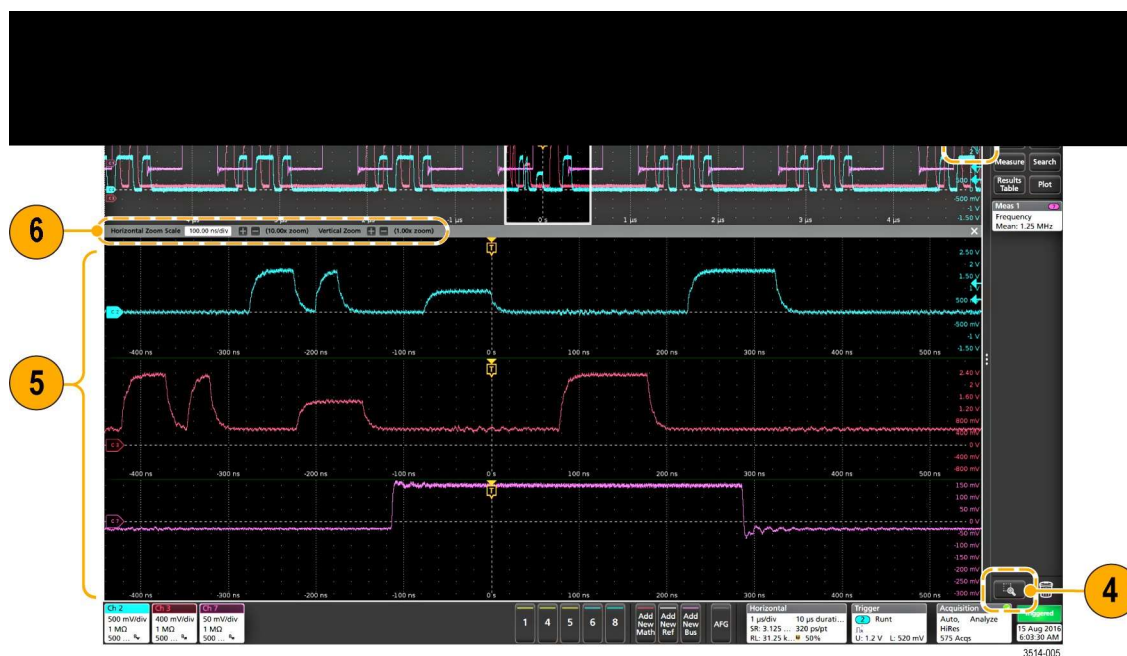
Measure Search
Results Table Plot
Meas 1
Frequency
Mean: 1.25 MHz

2 V
500 mV
-500 mV
-1 V
-1.50 V
-1 µs 0 s 1 µs 2 µs 3 µs 4 µs

6
Horizontal Zoom Scale 100.00 ns/div (10.00x zoom) Vertical Zoom (1.00x zoom)

5
2.50 V
2 V
1.50 V
500
-500 mV
-1 V
-1.50 V
-400 ns -300 ns -200 ns -100 ns 0 s 100 ns 200 ns 300 ns 400 ns 500 ns

2.40 V
2 V
1.60 V
1.20 V
800 mV
0 V
-400 mV
-800 mV
-400 ns -300 ns -200 ns -100 ns 0 s 100 ns 200 ns 300 ns 400 ns 500 ns

150 mV
100 mV
50 mV
0 V
-50 mV
-100 mV
-150 mV
-200 mV
-250 mV
-300 mV
-400 ns -300 ns -200 ns -100 ns 0 s 100 ns 200 ns 300 ns 400 ns 500 ns

4

Ch 2
500 mV/div
1 MΩ
500 ...
Ch 3
400 mV/div
1 MΩ
500 ...
Ch 7
50 mV/div
1 MΩ
500 ...
1 4 5 6 8
Add New Math
Add New Ref
Add New Bus
AFG
Horizontal
1 µs/div 10 µs durati...
SR: 3.125 ... 320 ps/pt
RL: 31.25 k... 50%
Trigger
7 Runt
U: 1.2 V L: 520 mV
Acquisition
Auto, Analyze
HiRes
575 Acqs
Triggered
15 Aug 2016
6:03:30 AM
3514-005